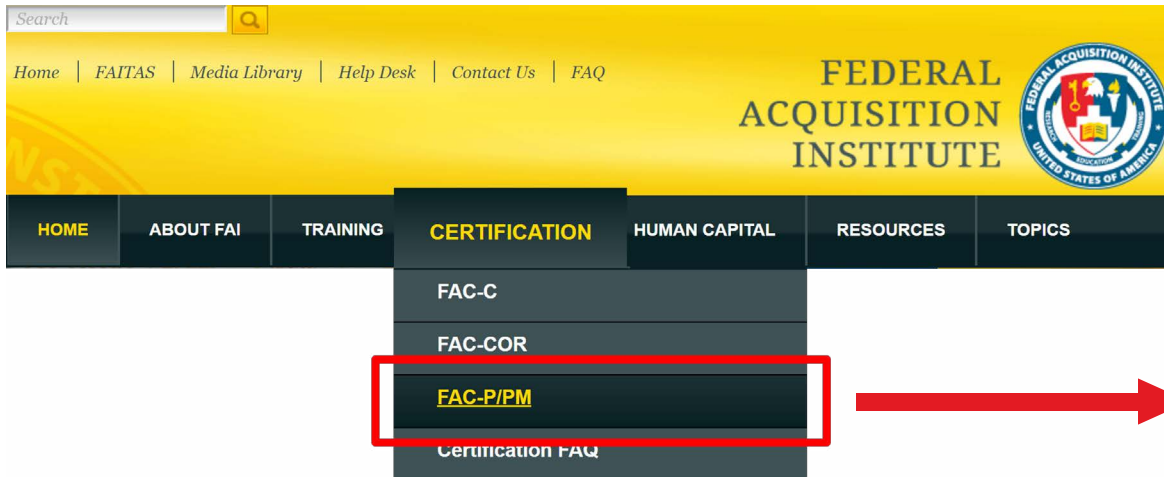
Search

Home | FAITAS | Media Library | Help Desk | Contact Us | FAQ

FEDERAL ACQUISITION INSTITUTE

FEDERAL ACQUISITION INSTITUTE
RESEARCH EDUCATION TRAINING
UNITED STATES OF AMERICA

HOME
ABOUT FAI
TRAINING
CERTIFICATION
HUMAN CAPITAL
RESOURCES
TOPICS

FAC-C
FAC-COR
FAC-P/PM
Certification FAQ